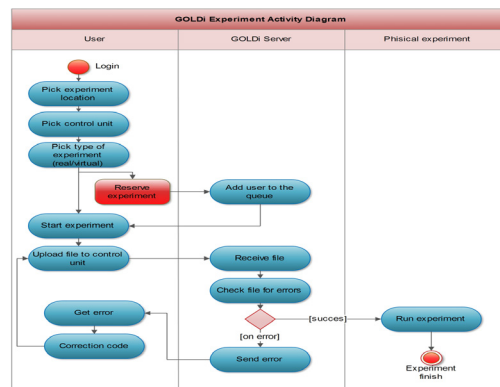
GOLDi Experiment Activity Diagram

User

GOLDi Server

Phisical experiment

Login

Pick experiment location

Pick control unit

Pick type of experiment (real/virtual)

Reserve experiment

Add user to the queue

Start experiment

Upload file to control unit

Receive file

Check file for errors

[succes]

Run experiment

[on error]

Get error

Correction code

Send error

Experiment finish